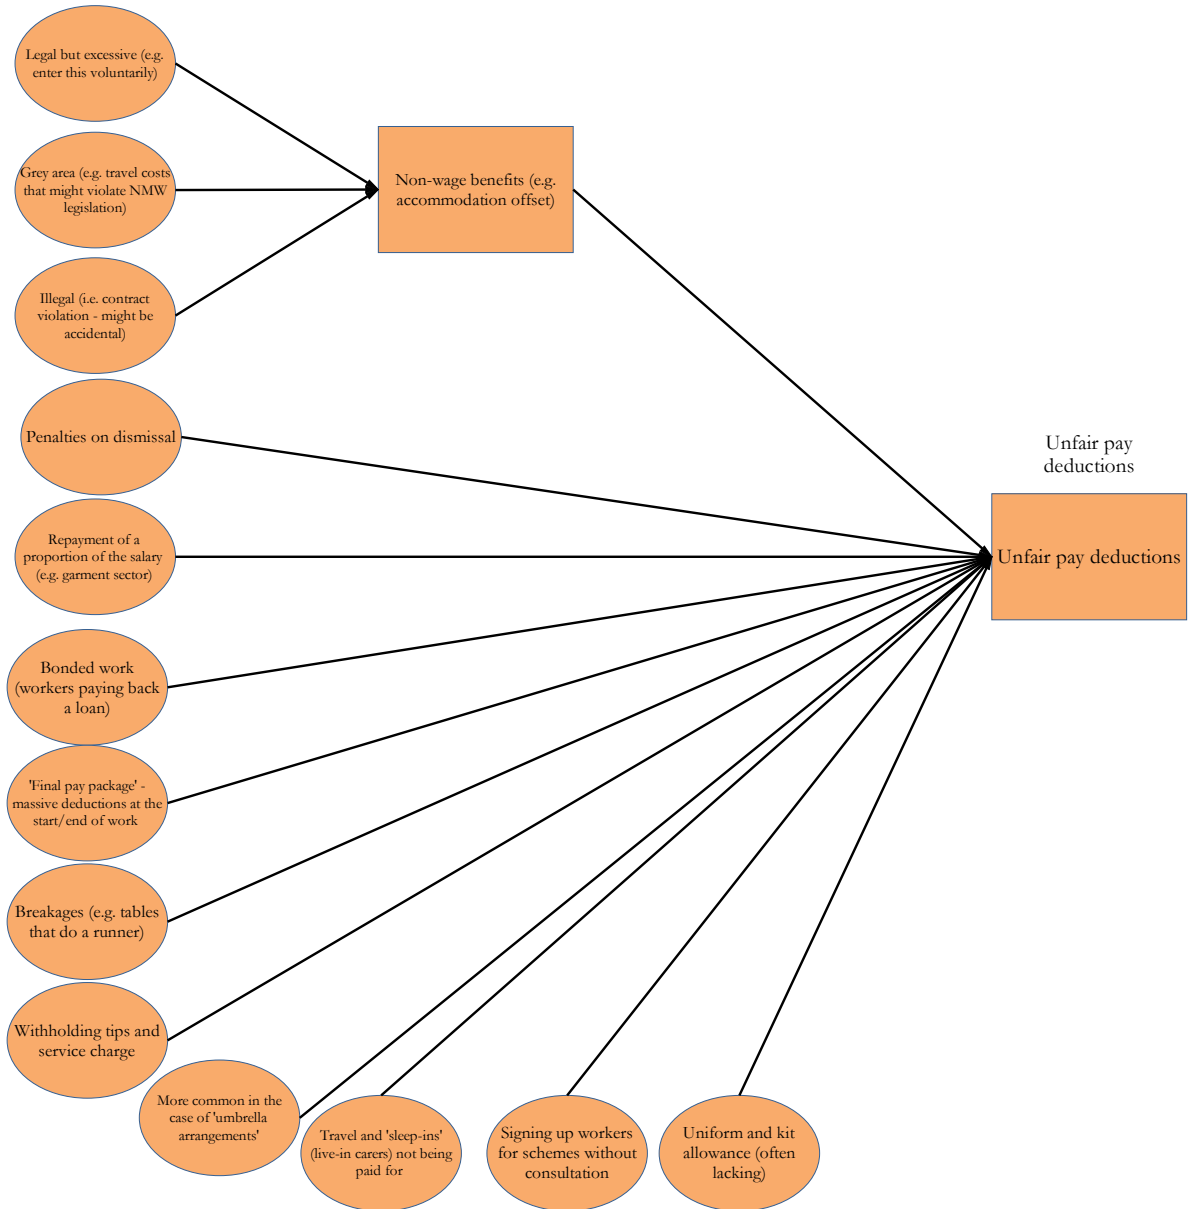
Legal but excessive (e.g. enter this voluntarily)

Grey area (e.g. travel costs that might violate NMW legislation)

Illegal (i.e. contract violation - might be accidental)

Non-wage benefits (e.g. accommodation offset)

Penalties on dismissal

Unfair pay deductions

Repayment of a proportion of the salary (e.g. garment sector)

Unfair pay deductions

Bonded work (workers paying back a loan)

'Final pay package' - massive deductions at the start/end of work

Breakages (e.g. tables that do a runner)

Withholding tips and service charge

More common in the case of 'umbrella arrangements'

Travel and 'sleep-ins' (live-in carers) not being paid for

Signing up workers for schemes without consultation

Uniform and kit allowance (often lacking)